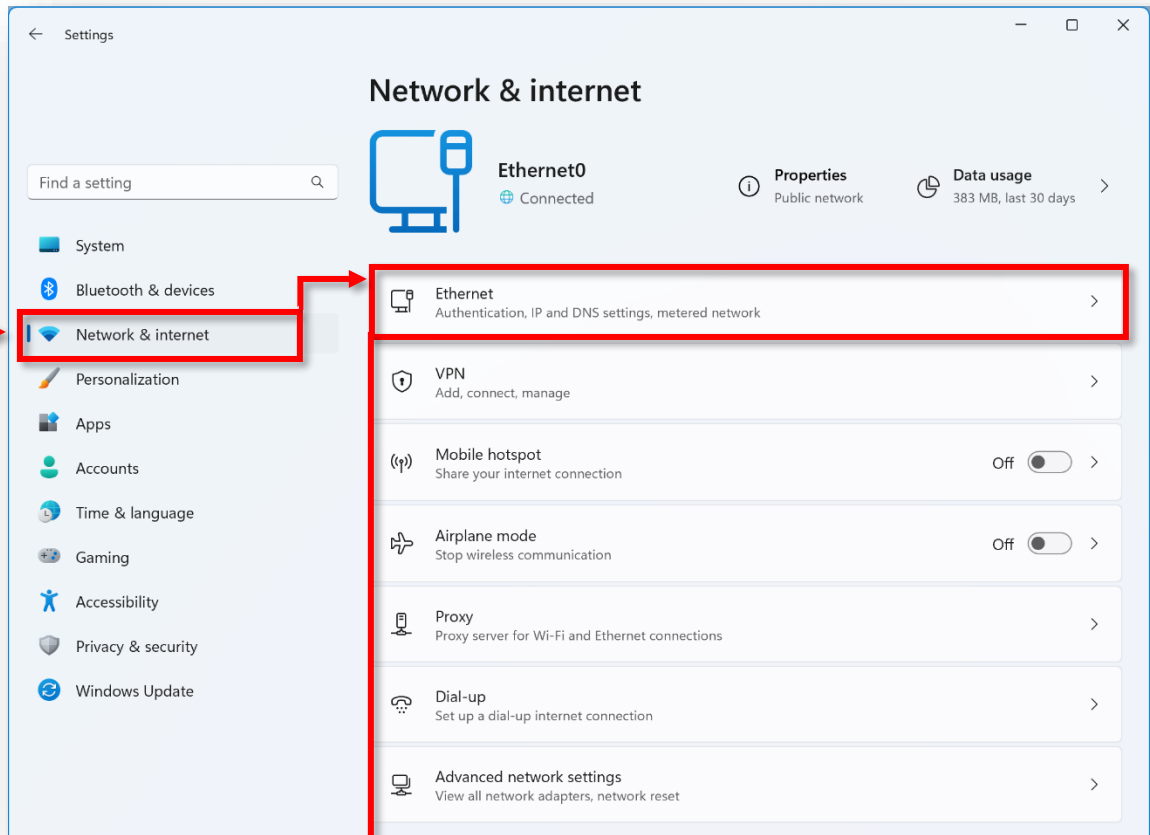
Settings

Network & internet

Ethernet0
Connected

Properties
Public network

Data usage
383 MB, last 30 days

Find a setting

System
Bluetooth & devices
Network & internet
Personalization
Apps
Accounts
Time & language
Gaming
Accessibility
Privacy & security
Windows Update

Ethernet
Authentication, IP and DNS settings, metered network

VPN
Add, connect, manage

Mobile hotspot
Share your internet connection
Off

Airplane mode
Stop wireless communication
Off

Proxy
Proxy server for Wi-Fi and Ethernet connections

Dial-up
Set up a dial-up internet connection

Advanced network settings
View all network adapters, network reset